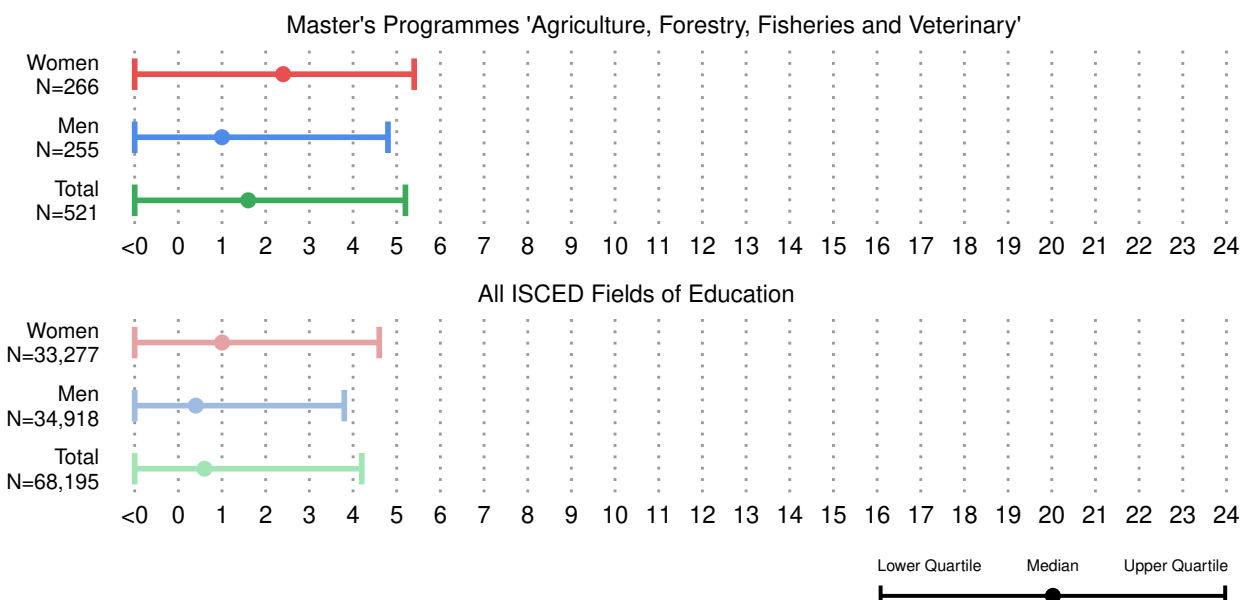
Master's Programmes 'Agriculture, Forestry, Fisheries and Veterinary'

Women
N=266

Men
N=255

Total
N=521

<0 0 1 2 3 4 5 6 7 8 9 10 11 12 13 14 15 16 17 18 19 20 21 22 23 24

All ISCED Fields of Education

Women
N=33,277

Men
N=34,918

Total
N=68,195

<0 0 1 2 3 4 5 6 7 8 9 10 11 12 13 14 15 16 17 18 19 20 21 22 23 24

Lower Quartile Median Upper Quartile